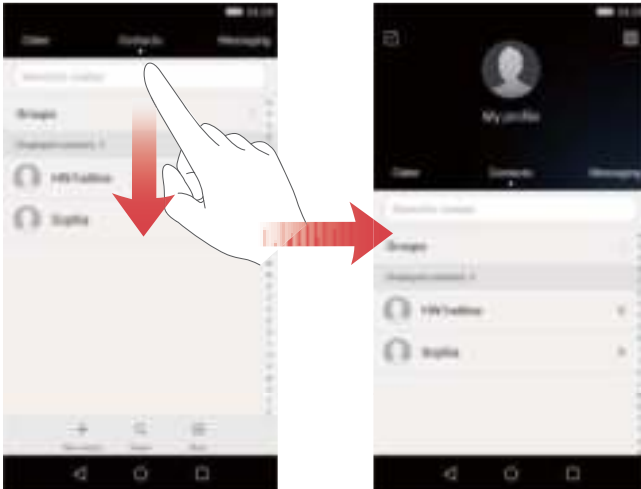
Dialer Contacts Messaging

Search contacts

Groups

Displayed contacts: 2

HWTaddiss

Sophia

New contact Search More

My profile

Dialer Contacts Messaging

Search contacts

Groups

Displayed contacts: 2

HWTaddiss

Sophia